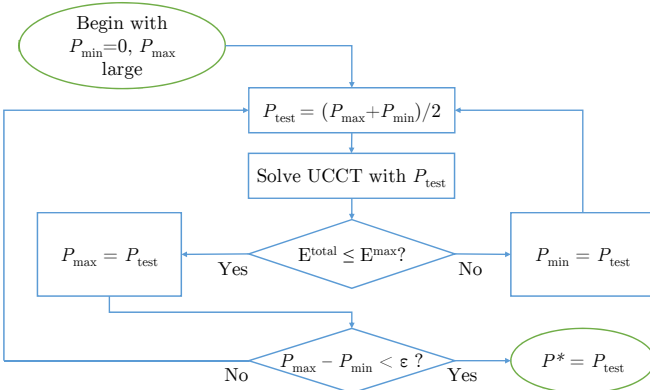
Begin with $P_{\min}=0$, $P_{\max}$ large

$P_{\text{test}} = (P_{\max}+P_{\min})/2$

Solve UCCT with $P_{\text{test}}$

$P_{\max} = P_{\text{test}}$

$E^{\text{total}} \leq E^{\max}$?

Yes

No

$P_{\min} = P_{\text{test}}$

$P_{\max} - P_{\min} < \varepsilon$ ?

No

Yes

$P^* = P_{\text{test}}$